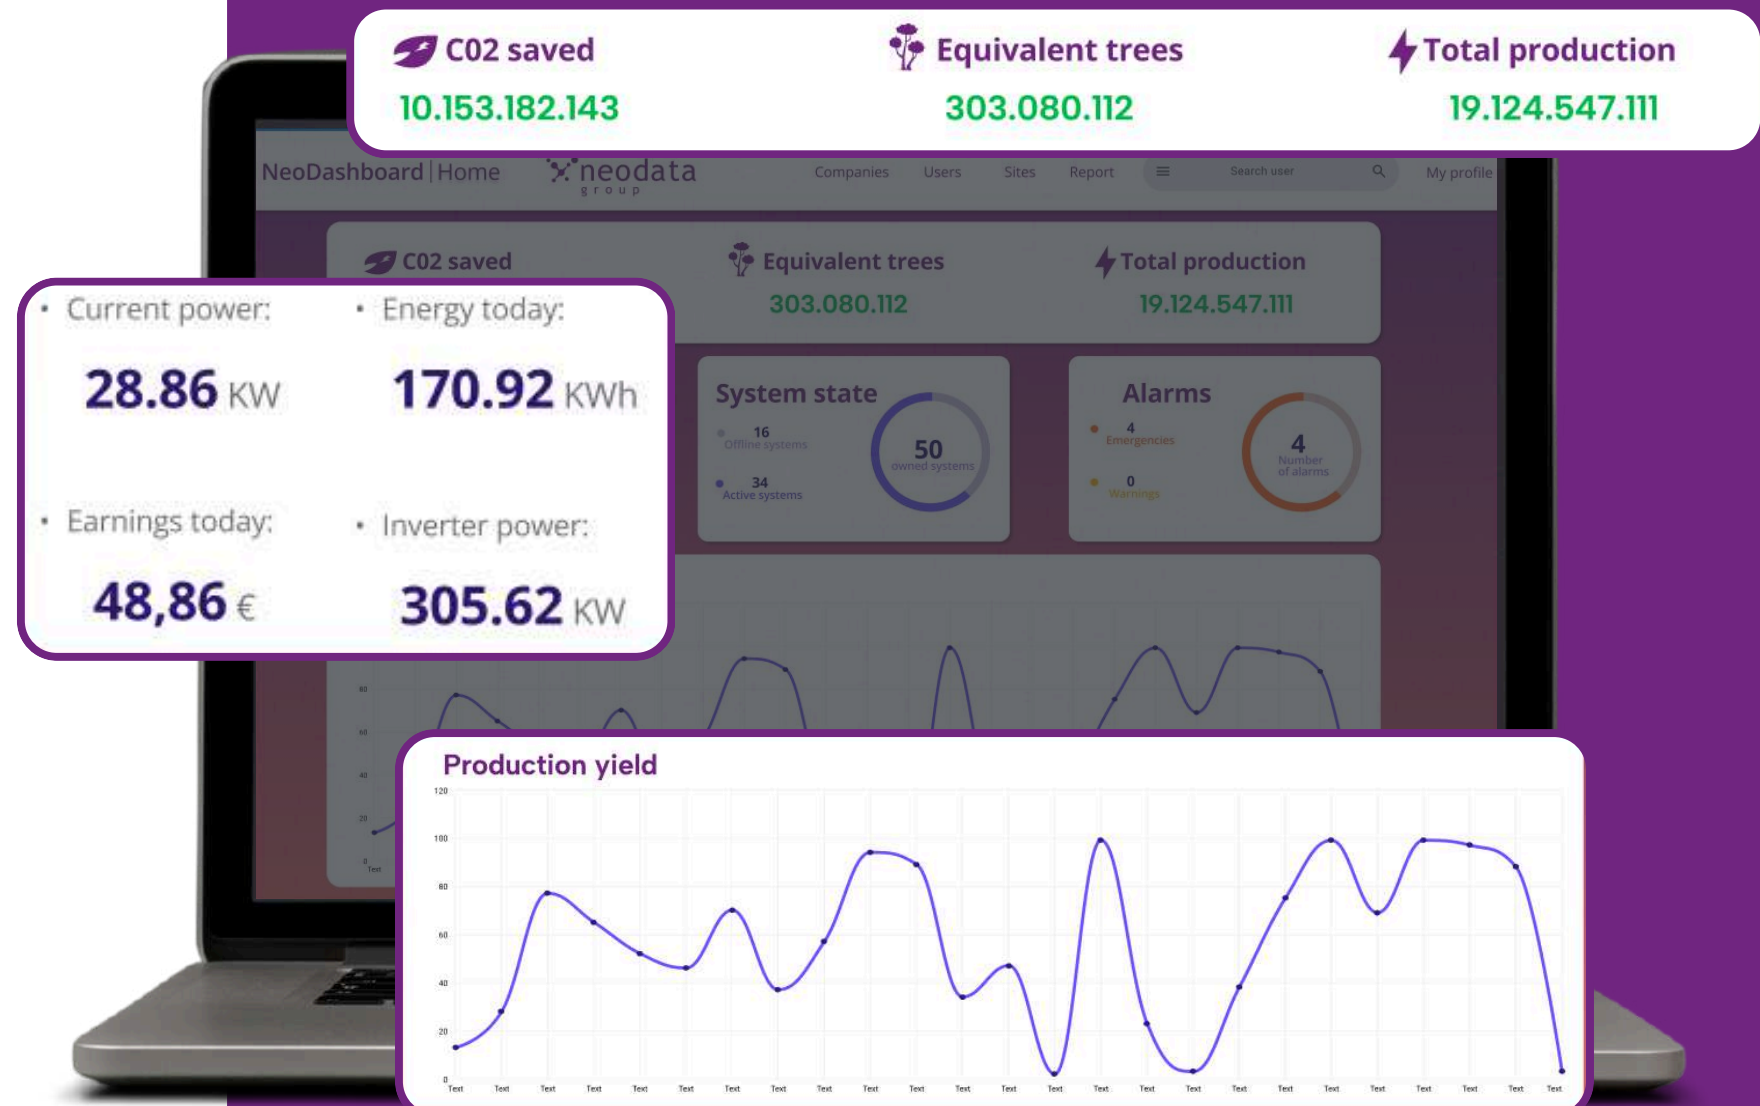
C02 saved
10.153.182.143

Equivalent trees
303.080.112

Total production
19.124.547.111

NeoDashboard | Home
neodata group
Companies Users Sites Report
Search user
My profile

C02 saved

Equivalent trees
303.080.112

Total production
19.124.547.111

• Current power:
28.86 KW

• Energy today:
170.92 KWh

• Earnings today:
48,86 €

• Inverter power:
305.62 KW

System state
16 Offline systems
34 Active systems
50 owned systems

Alarms
4 Emergencies
0 Warnings
4 Number of alarms

80
60
40
20
0
Text

Production yield
120
100
80
60
40
20
0
Text Text Text Text Text Text Text Text Text Text Text Text Text Text Text Text Text Text Text Text Text Text Text Text Text